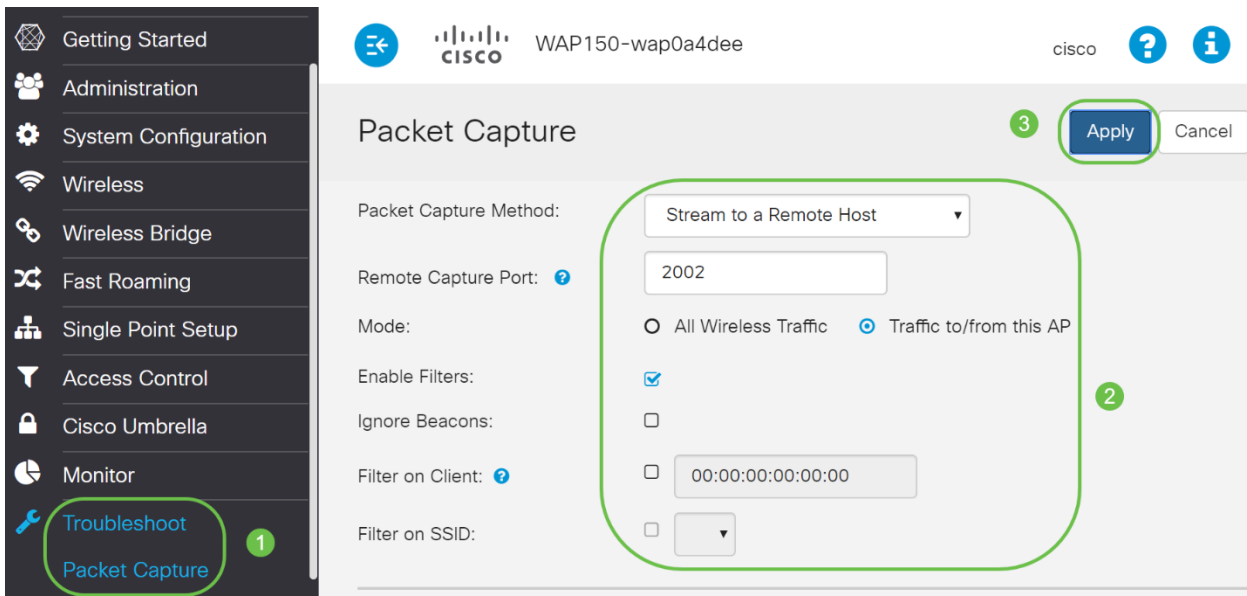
Getting Started
Administration
System Configuration
Wireless
Wireless Bridge
Fast Roaming
Single Point Setup
Access Control
Cisco Umbrella
Monitor
Troubleshoot
Packet Capture
1

cisco
WAP150-wap0a4dee
cisco

Packet Capture
3
Apply
Cancel

Packet Capture Method: Stream to a Remote Host
Remote Capture Port: 2002
Mode: All Wireless Traffic Traffic to/from this AP
Enable Filters:
Ignore Beacons:
Filter on Client: 00:00:00:00:00:00
Filter on SSID:
2